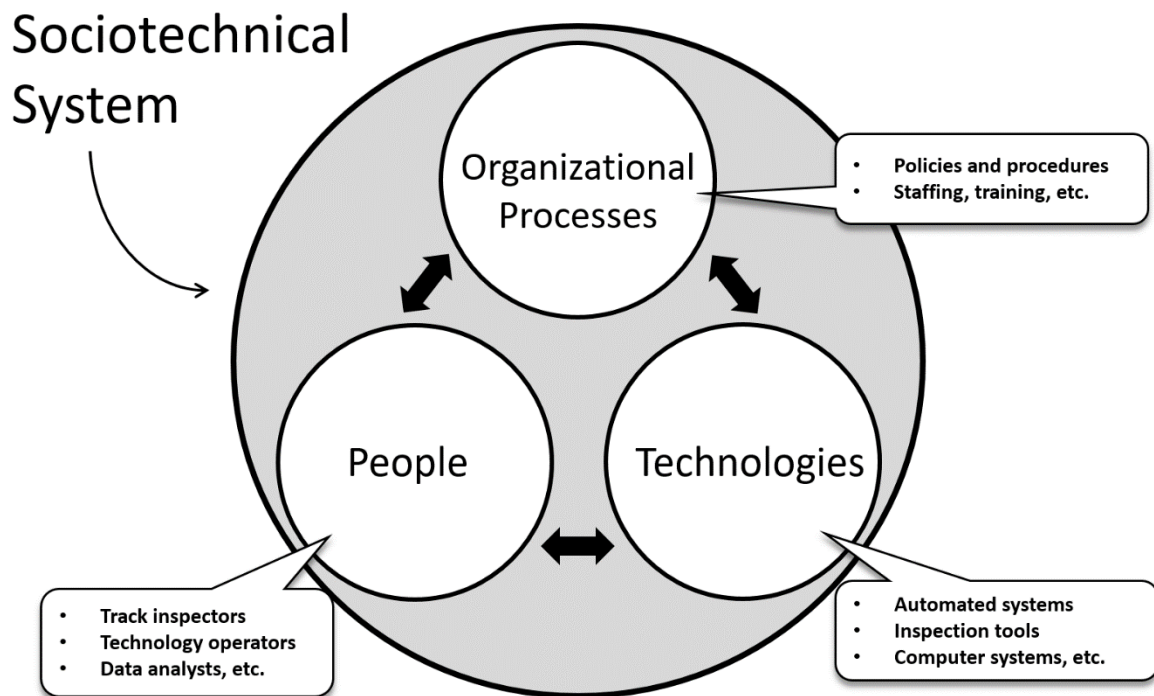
Sociotechnical System

Organizational Processes

- Policies and procedures
- Staffing, training, etc.

People

Technologies

- Track inspectors
- Technology operators
- Data analysts, etc.

- Automated systems
- Inspection tools
- Computer systems, etc.